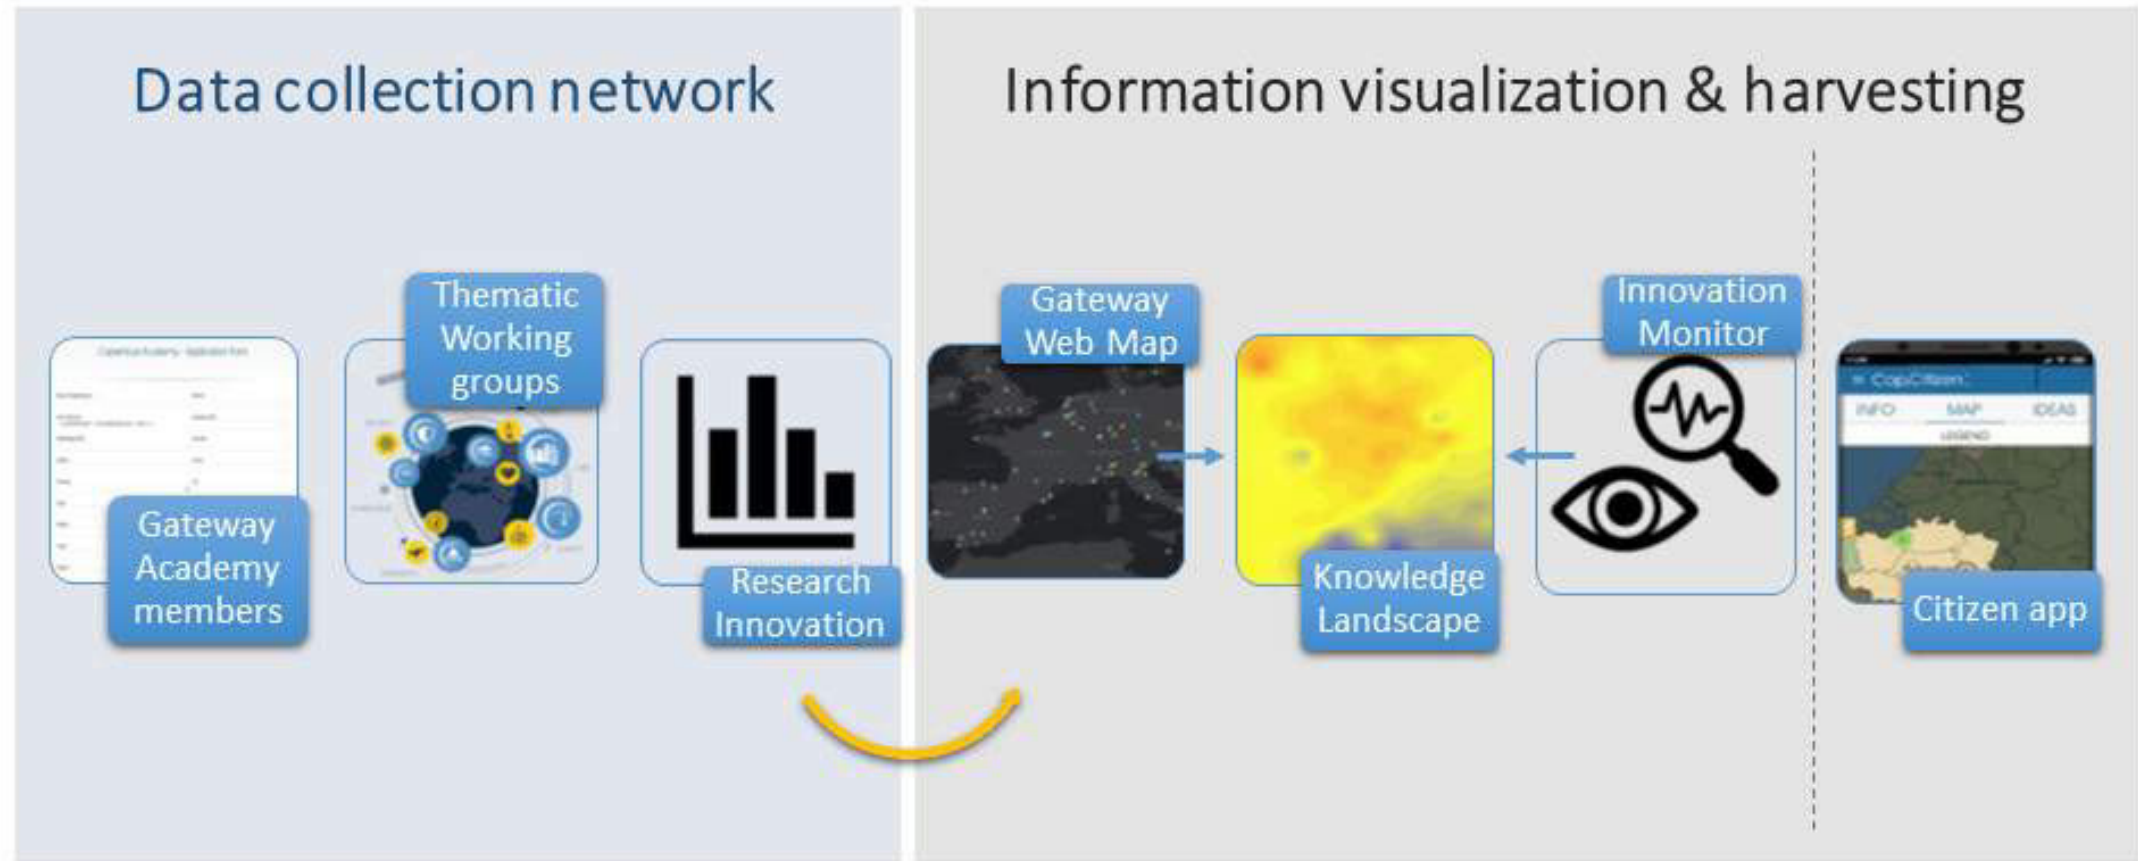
Data collection network

Information visualization & harvesting

Gateway Academy members

Thematic Working groups

Research Innovation

Gateway Web Map

Knowledge Landscape

Innovation Monitor

≡ CopCitizen

INFO MAP IDEAS

LEGEND

Citizen app